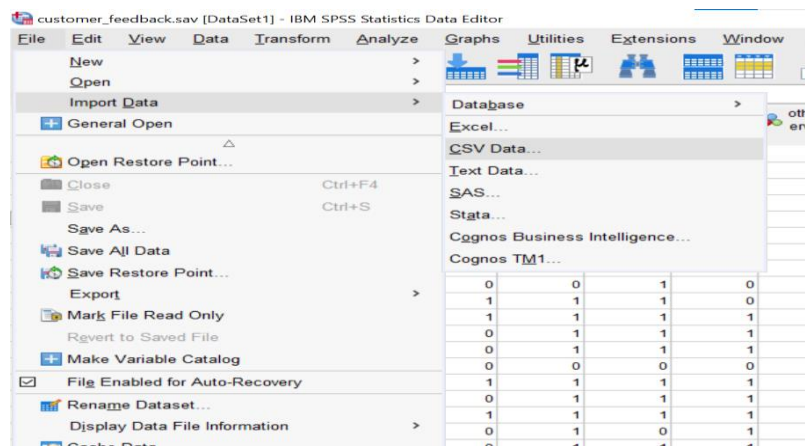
customer_feedback.sav [DataSet1] - IBM SPSS Statistics Data Editor

File Edit View Data Transform Analyze Graphs Utilities Extensions Window

New >
Open >
Import Data >
General Open
Open Restore Point...
Close Ctrl+F4
Save Ctrl+S
Save As...
Save All Data
Save Restore Point...
Export >
Mark File Read Only
Revert to Saved File
Make Variable Catalog
File Enabled for Auto-Recovery
Rename Dataset...
Display Data File Information >

Database >
Excel...
CSV Data...
Text Data...
SAS...
Stata...
Cognos Business Intelligence...
Cognos TM1...

oth
er

| | | | |
|---|---|---|---|
| 0 | 0 | 1 | 0 |
| 1 | 1 | 1 | 0 |
| 1 | 1 | 1 | 1 |
| 0 | 1 | 1 | 1 |
| 0 | 1 | 1 | 1 |
| 0 | 0 | 0 | 0 |
| 1 | 1 | 1 | 1 |
| 0 | 1 | 1 | 1 |
| 1 | 1 | 1 | 1 |
| 0 | 1 | 0 | 1 |